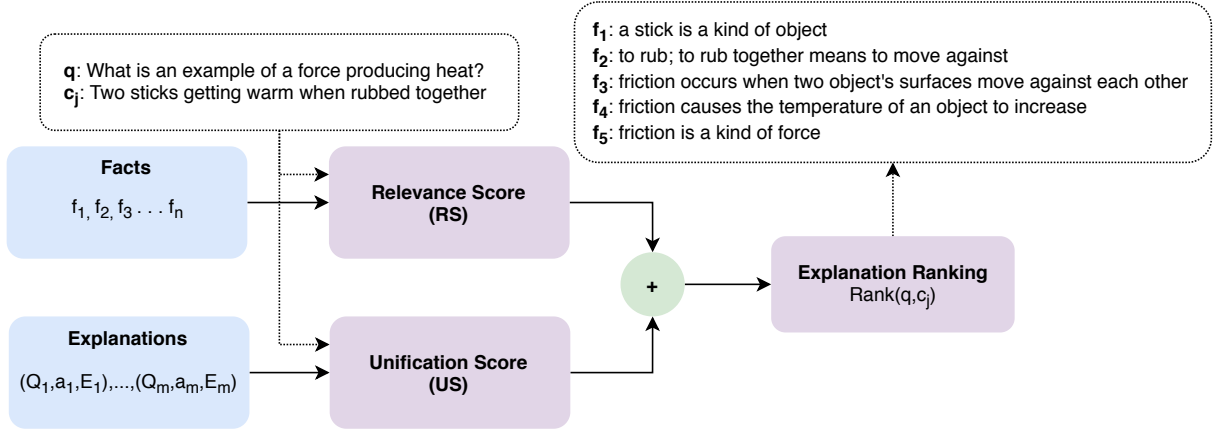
**q**: What is an example of a force producing heat?
**$c_j$**: Two sticks getting warm when rubbed together

**$f_1$**: a stick is a kind of object
**$f_2$**: to rub; to rub together means to move against
**$f_3$**: friction occurs when two object's surfaces move against each other
**$f_4$**: friction causes the temperature of an object to increase
**$f_5$**: friction is a kind of force

**Facts**
$f_{1,} f_{2,} f_3 \ldots f_n$

**Relevance Score (RS)**

+

**Explanation Ranking**
Rank(q,$c_j$)

**Explanations**
($Q_1$,$a_1$,$E_1$),...,($Q_m$,$a_m$,$E_m$)

**Unification Score (US)**